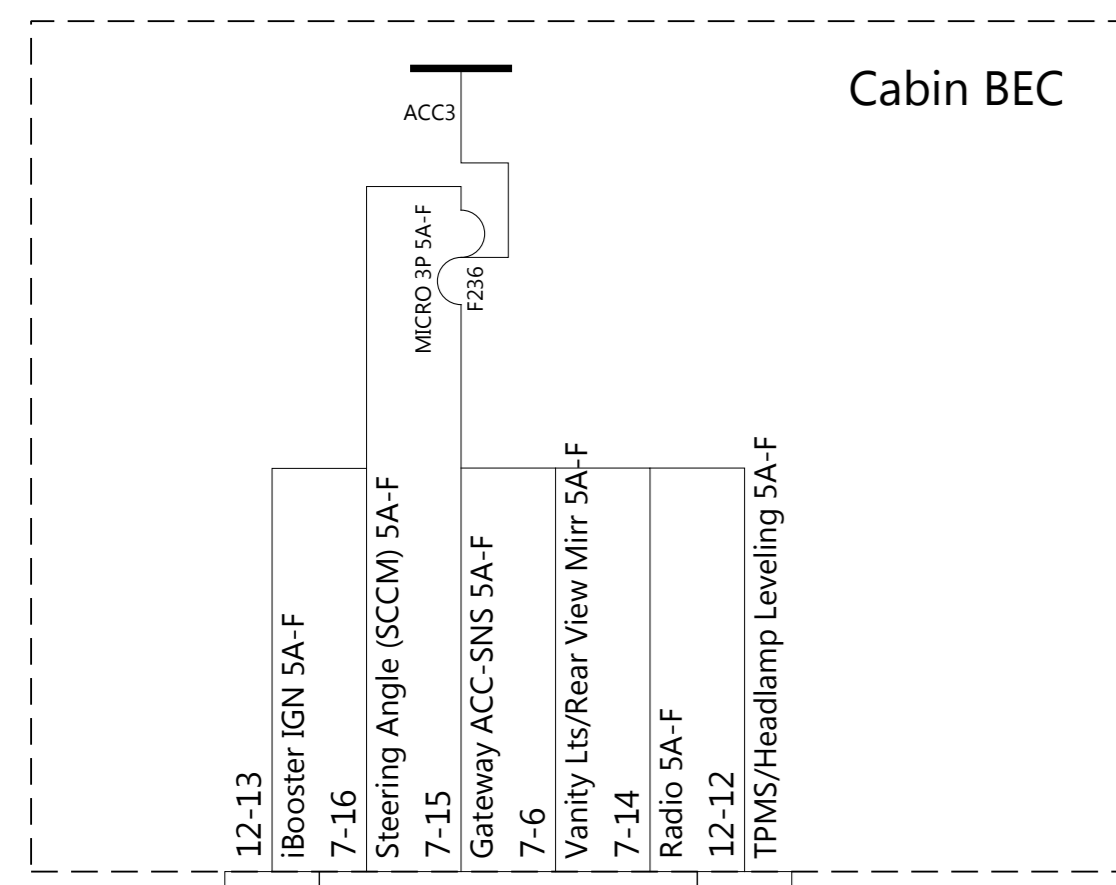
Cabin BEC

ACC3

MICRO 3P 5A-F

F236

12-13

iBooster IGN 5A-F

7-16

Steering Angle (SCCM) 5A-F

7-15

Gateway ACC-SNS 5A-F

7-6

Vanity Lts/Rear View Mirr 5A-F

7-14

Radio 5A-F

12-12

TPMS/Headlamp Leveling 5A-F